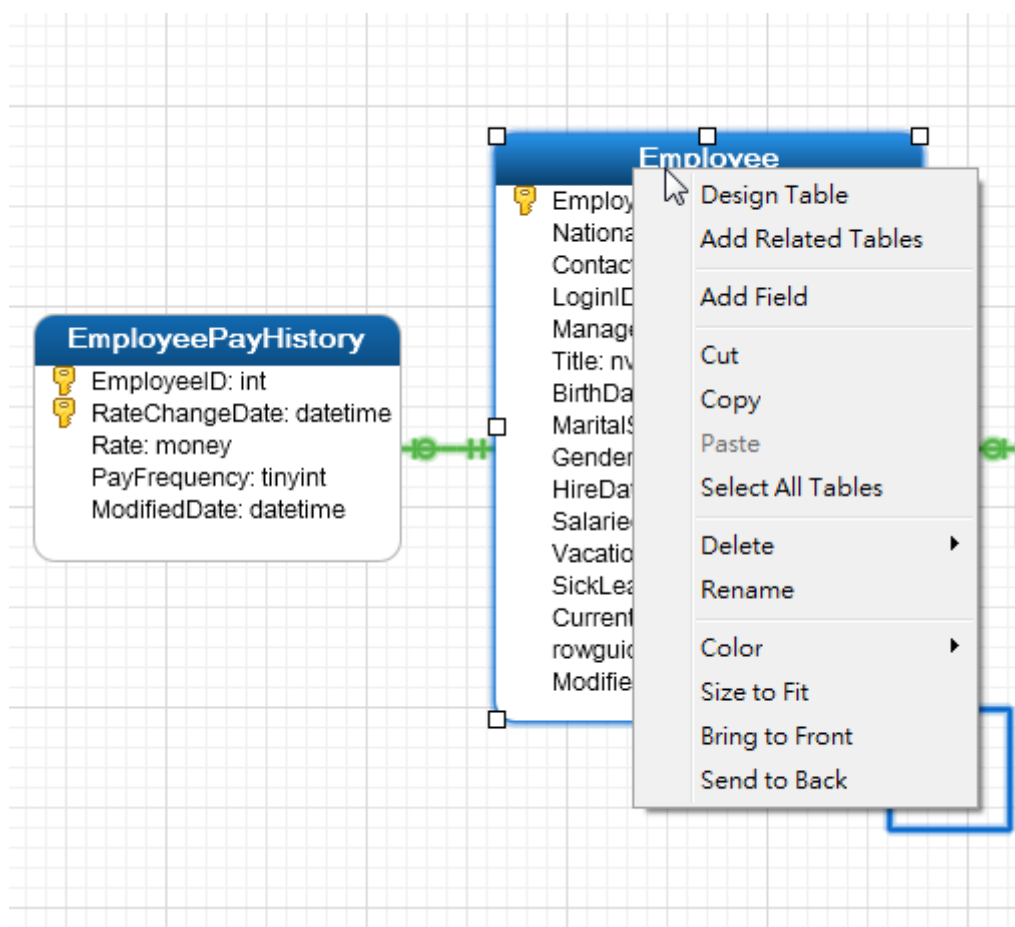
EmployeePayHistory
EmployeeID: int
RateChangeDate: datetime
Rate: money
PayFrequency: tinyint
ModifiedDate: datetime

Employee
Employ
Nationa
Contact
LoginID
Manage
Title: nv
BirthDa
MaritalS
Gender
HireDat
Salariec
Vacatio
SickLea
Current
rowguic
Modifie

Design Table
Add Related Tables
Add Field
Cut
Copy
Paste
Select All Tables
Delete
Rename
Color
Size to Fit
Bring to Front
Send to Back